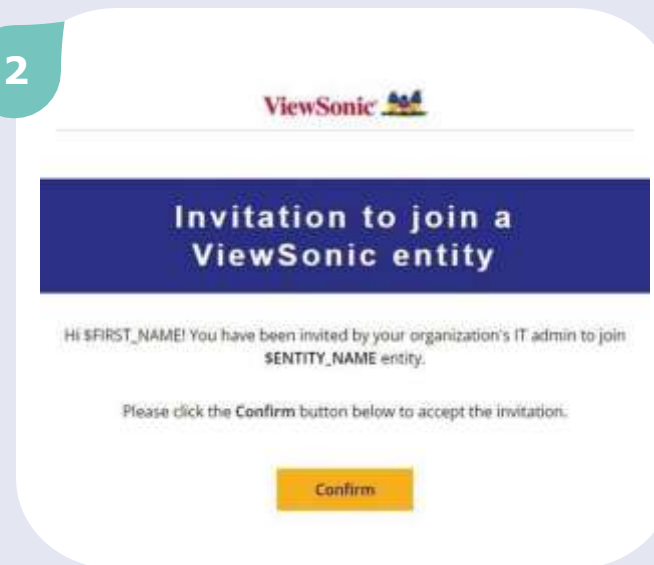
2

ViewSonic

Invitation to join a ViewSonic entity

Hi $FIRST_NAME! You have been invited by your organization's IT admin to join $ENTITY_NAME entity.

Please click the Confirm button below to accept the invitation.

Confirm